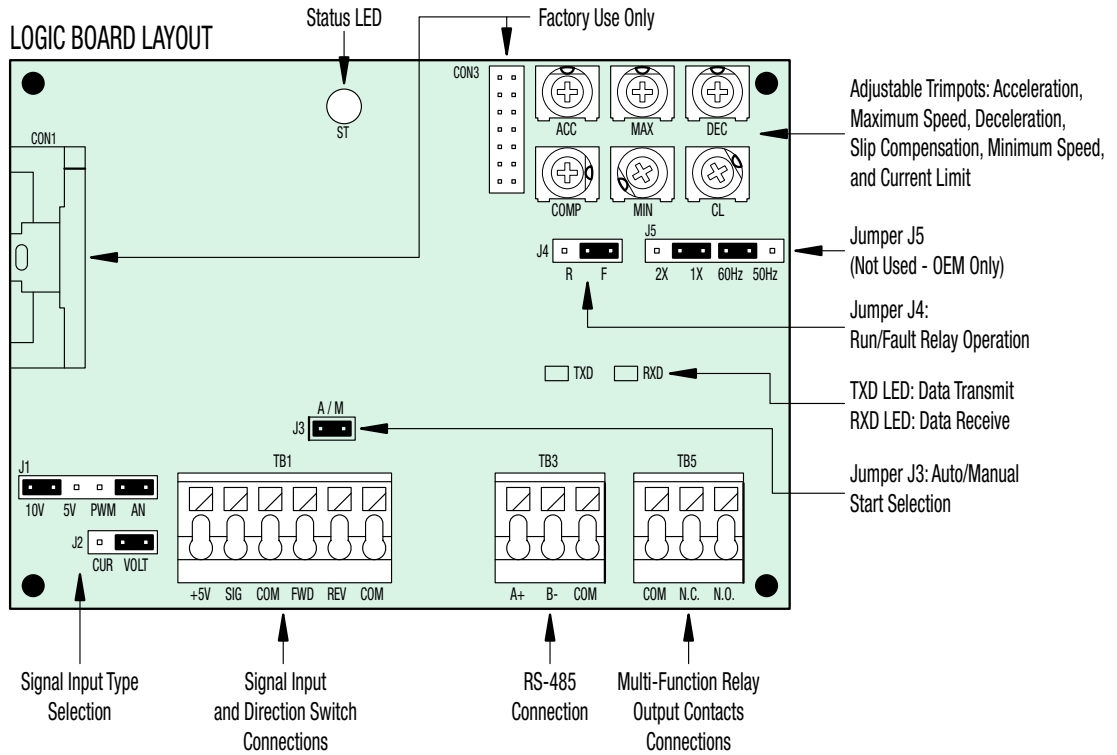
LOGIC BOARD LAYOUT

Status LED

Factory Use Only

CON3

ST

ACC

MAX

DEC

COMP

MIN

CL

CON1

Adjustable Trimpots: Acceleration, Maximum Speed, Deceleration, Slip Compensation, Minimum Speed, and Current Limit

J4

R F

J5

2X 1X 60Hz 50Hz

Jumper J5 (Not Used - OEM Only)

Jumper J4: Run/Fault Relay Operation

TXD RXD

TXD LED: Data Transmit
RXD LED: Data Receive

A / M

J3

Jumper J3: Auto/Manual Start Selection

J1

10V 5V PWM AN

J2

CUR VOLT

TB1

+5V SIG COM FWD REV COM

TB3

A+ B- COM

TB5

COM N.C. N.O.

Signal Input Type Selection

Signal Input and Direction Switch Connections

RS-485 Connection

Multi-Function Relay Output Contacts Connections